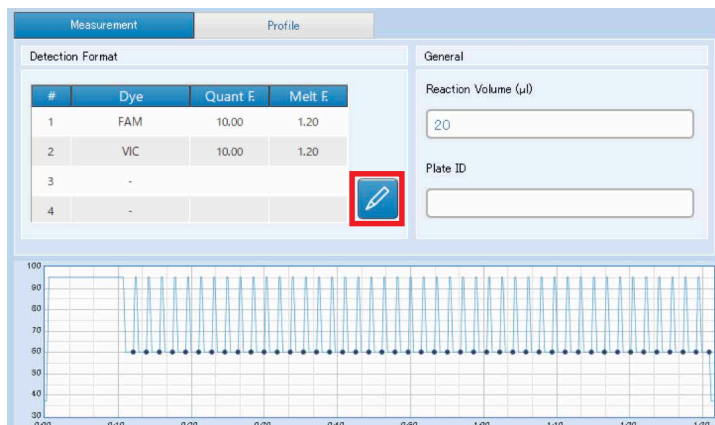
Measurement

Profile

Detection Format

| # | Dye | Quant F. | Melt F. |
|---|---|---|---|
| 1 | FAM | 10.00 | 1.20 |
| 2 | VIC | 10.00 | 1.20 |
| 3 | - | | |
| 4 | - | | |

General

Reaction Volume (µl)

20

Plate ID

100
90
80
70
60
50
40
30

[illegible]